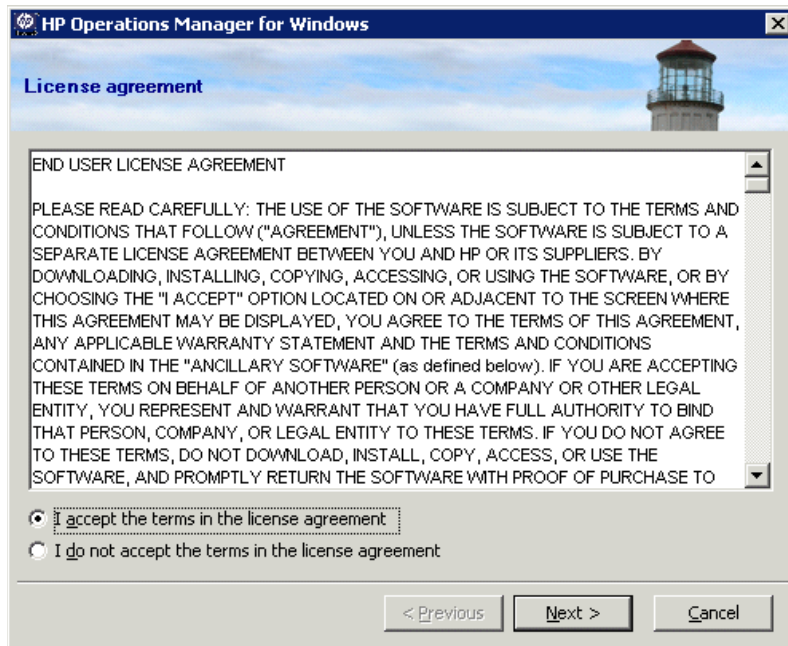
HP Operations Manager for Windows

License agreement

END USER LICENSE AGREEMENT

PLEASE READ CAREFULLY: THE USE OF THE SOFTWARE IS SUBJECT TO THE TERMS AND CONDITIONS THAT FOLLOW ("AGREEMENT"), UNLESS THE SOFTWARE IS SUBJECT TO A SEPARATE LICENSE AGREEMENT BETWEEN YOU AND HP OR ITS SUPPLIERS. BY DOWNLOADING, INSTALLING, COPYING, ACCESSING, OR USING THE SOFTWARE, OR BY CHOOSING THE "I ACCEPT" OPTION LOCATED ON OR ADJACENT TO THE SCREEN WHERE THIS AGREEMENT MAY BE DISPLAYED, YOU AGREE TO THE TERMS OF THIS AGREEMENT, ANY APPLICABLE WARRANTY STATEMENT AND THE TERMS AND CONDITIONS CONTAINED IN THE "ANCILLARY SOFTWARE" (as defined below). IF YOU ARE ACCEPTING THESE TERMS ON BEHALF OF ANOTHER PERSON OR A COMPANY OR OTHER LEGAL ENTITY, YOU REPRESENT AND WARRANT THAT YOU HAVE FULL AUTHORITY TO BIND THAT PERSON, COMPANY, OR LEGAL ENTITY TO THESE TERMS. IF YOU DO NOT AGREE TO THESE TERMS, DO NOT DOWNLOAD, INSTALL, COPY, ACCESS, OR USE THE SOFTWARE, AND PROMPTLY RETURN THE SOFTWARE WITH PROOF OF PURCHASE TO

I accept the terms in the license agreement
I do not accept the terms in the license agreement

< Previous
Next >
Cancel